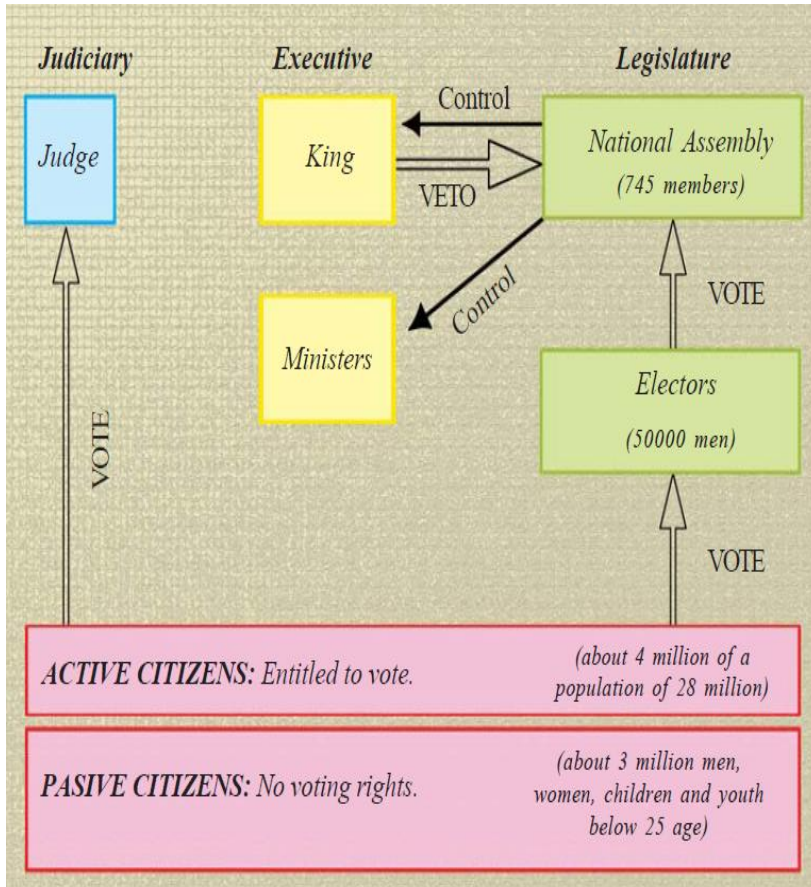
Judiciary

Executive

Legislature

Judge

King

Control

VETO

National Assembly
(745 members)

Ministers

Control

VOTE

Electors
(50000 men)

VOTE

VOTE

ACTIVE CITIZENS: Entitled to vote.

(about 4 million of a population of 28 million)

PASIVE CITIZENS: No voting rights.

(about 3 million men, women, children and youth below 25 age)